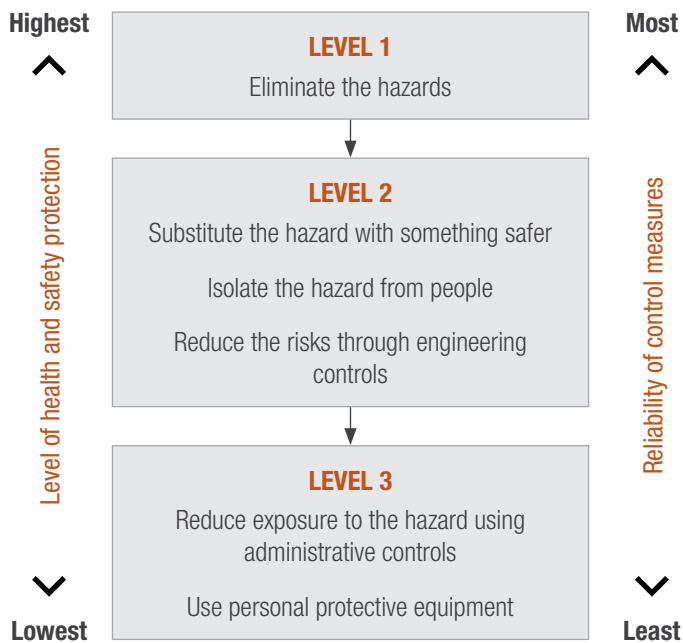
Highest

Level of health and safety protection

Lowest

LEVEL 1

Eliminate the hazards

LEVEL 2

Substitute the hazard with something safer

Isolate the hazard from people

Reduce the risks through engineering controls

LEVEL 3

Reduce exposure to the hazard using administrative controls

Use personal protective equipment

Most

Reliability of control measures

Least